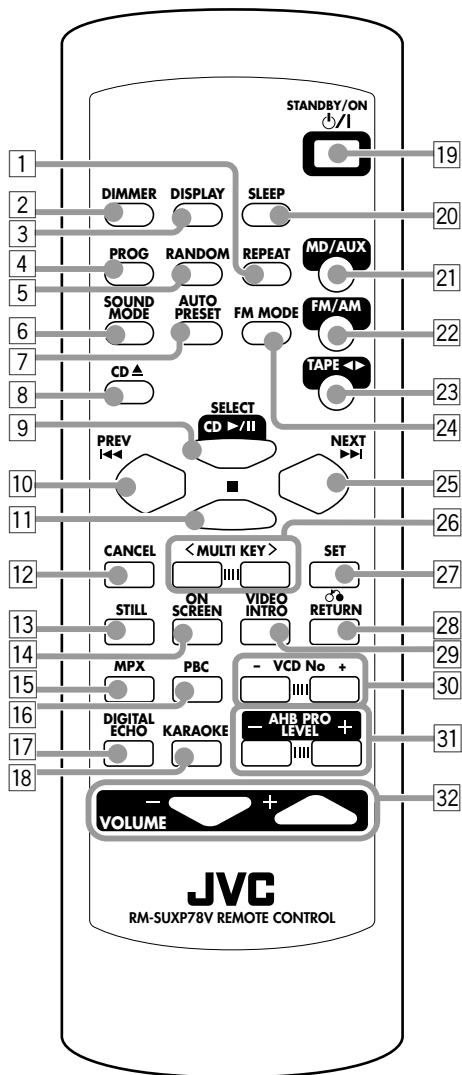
STANDBY/ON
⏻/I
1
19
2 DIMMER
3 DISPLAY
SLEEP 20
4 PROG
5 RANDOM
REPEAT
MD/AUX 21
6 SOUND MODE
7 AUTO PRESET
FM MODE
FM/AM 22
8 CD ⏏
TAPE ◀▶ 23
24
9 SELECT CD ▶/II
10 PREV ⏮
NEXT ⏭ 25
11 ■
26
12 CANCEL
< MULTI KEY >
SET 27
13 STILL
14 ON SCREEN
VIDEO INTRO
RETURN 28
29
15 MPX
16 PBC
– VCD No + 30
17 DIGITAL ECHO
18 KARAOKE
– AHB PRO LEVEL + 31
– VOLUME + 32
JVC
RM-SUXP78V REMOTE CONTROL